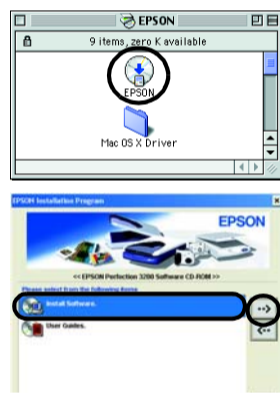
EPSON

9 items, zero K available

EPSON

Mac OS X Driver

EPSON Installation Program

EPSON

<< EPSON Perfection 3200 Software CD-ROM >>

Please select from the following items

Install Software.

User Guides.